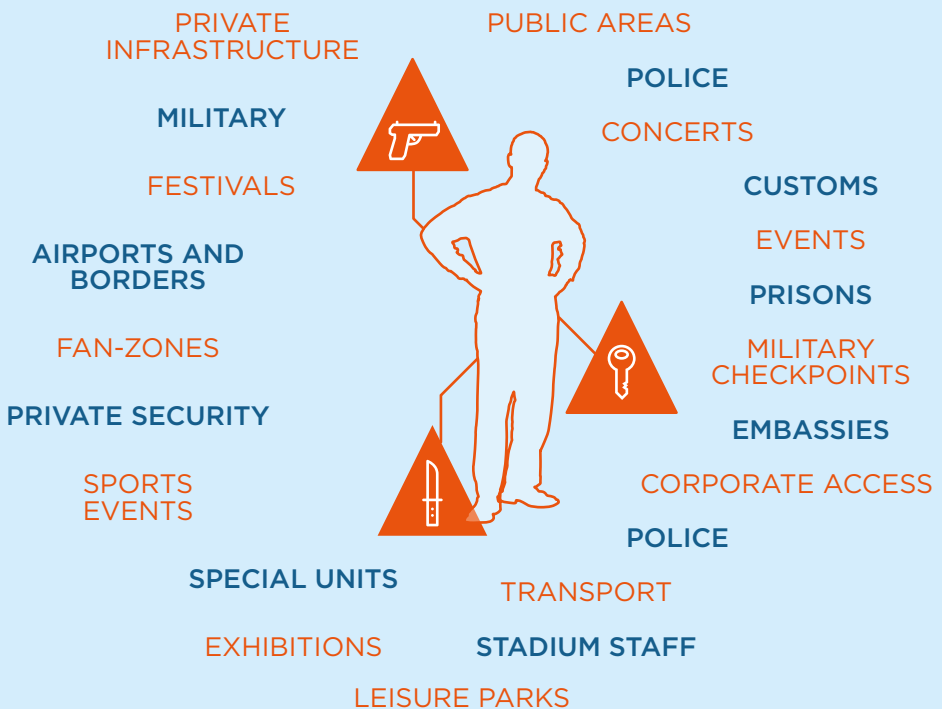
PRIVATE INFRASTRUCTURE

PUBLIC AREAS

POLICE

MILITARY

CONCERTS

FESTIVALS

CUSTOMS

AIRPORTS AND BORDERS

EVENTS

PRISONS

FAN-ZONES

MILITARY CHECKPOINTS

PRIVATE SECURITY

EMBASSIES

SPORTS EVENTS

CORPORATE ACCESS

POLICE

SPECIAL UNITS

TRANSPORT

EXHIBITIONS

STADIUM STAFF

LEISURE PARKS